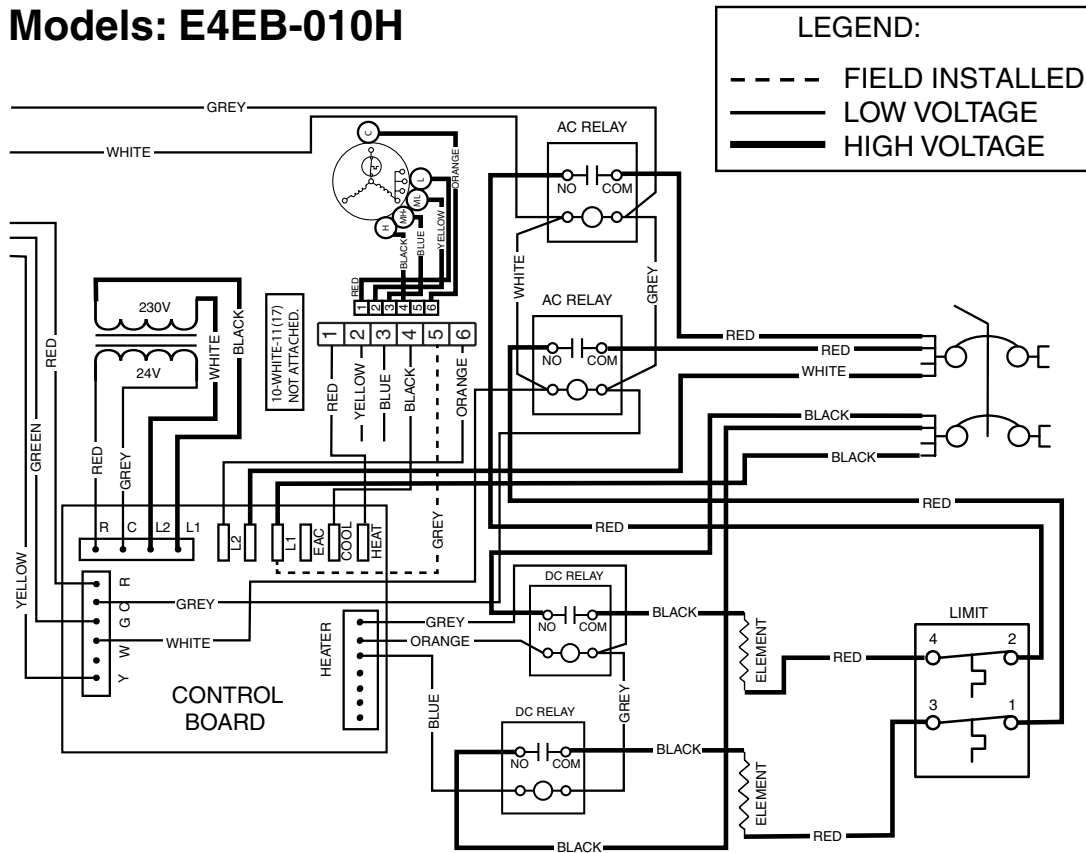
Models: E4EB-010H

LEGEND:
FIELD INSTALLED
LOW VOLTAGE
HIGH VOLTAGE

GREY
WHITE
C
H
MH
ML
L
ORANGE
YELLOW
BLUE
BLACK
RED
1 2 3 4 5 6

AC RELAY
NO
COM
WHITE
GREY

AC RELAY
NO
COM

230V
24V
WHITE
BLACK
10-WHITE-11(17) NOT ATTACHED.

1 2 3 4 5 6
RED
YELLOW
BLUE
BLACK
ORANGE

RED
RED
WHITE
BLACK
BLACK
RED
RED

RED
GREEN
YELLOW
RED
GREY

R C L2 L1
L2 L1 EAC COOL HEAT
GREY

R
G
W
Y
C
O
GREY
WHITE

CONTROL BOARD

HEATER
GREY
ORANGE
BLUE

DC RELAY
NO
COM
BLACK
ELEMENT
RED
GREY

DC RELAY
NO
COM
BLACK
ELEMENT
RED
BLACK

LIMIT
4 2
3 1